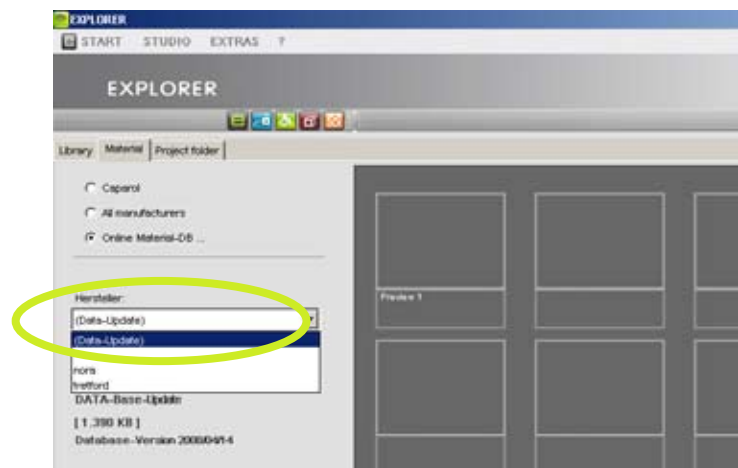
EXPLORER

START STUDIO EXTRAS ?

EXPLORER

Library Material Project folder

Caparol

All manufacturers

Online Material-DB ...

Hersteller:

(Data-Update)

(Data-Update)

nora

freudenberg

DATA-Base-Update

[ 1.390 KB ]

Database-Version 2008/04/14

Preview 1